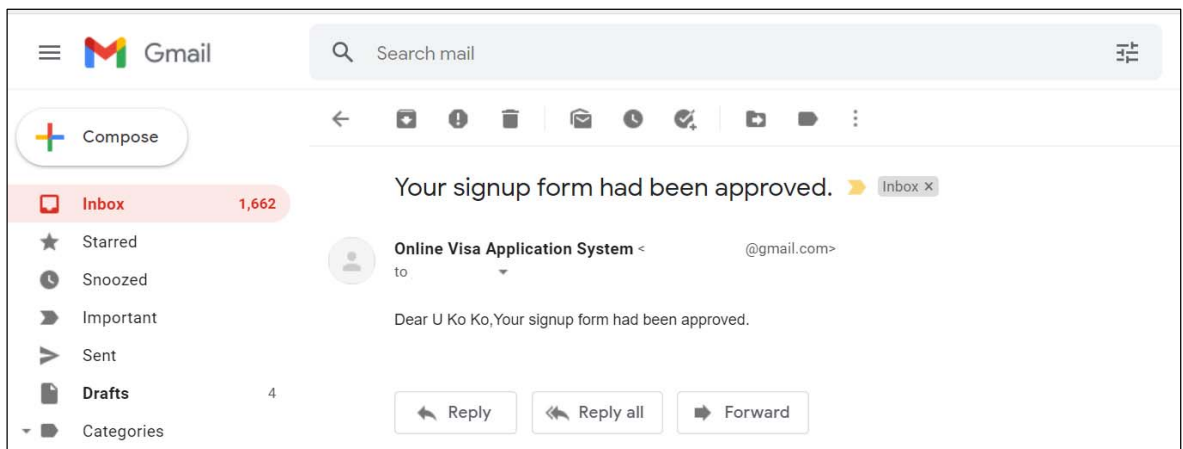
Gmail

Search mail

Compose

Inbox 1,662
Starred
Snoozed
Important
Sent
Drafts 4
Categories

Your signup form had been approved. Inbox ×

Online Visa Application System < @gmail.com>
to

Dear U Ko Ko,Your signup form had been approved.

Reply
Reply all
Forward